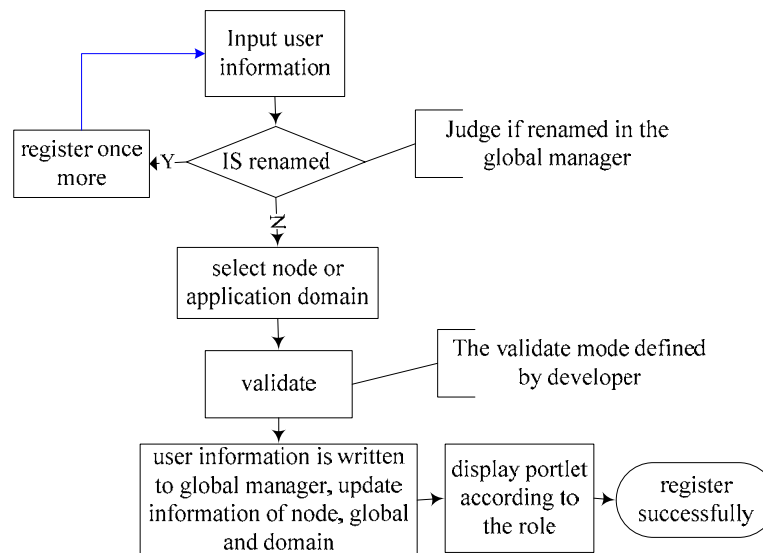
Input user information

register once more

Y

IS renamed

Judge if renamed in the global manager

N

select node or application domain

validate

The validate mode defined by developer

user information is written to global manager, update information of node, global and domain

display portlet according to the role

register successfully